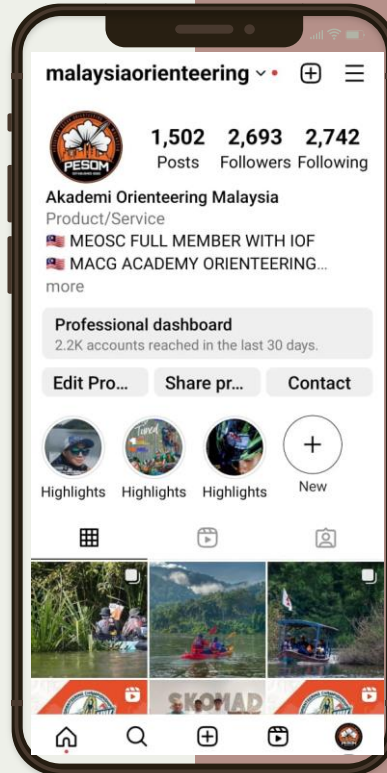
malaysiaorienteering

PESOM

1,502 Posts
2,693 Followers
2,742 Following

Akademi Orienteering Malaysia
Product/Service
🇲🇾 MEOSC FULL MEMBER WITH IOF
🇲🇾 MACG ACADEMY ORIENTEERING...
more

Professional dashboard
2.2K accounts reached in the last 30 days.

Edit Pro... Share pr... Contact

Highlights Highlights Highlights New

SKOMAD